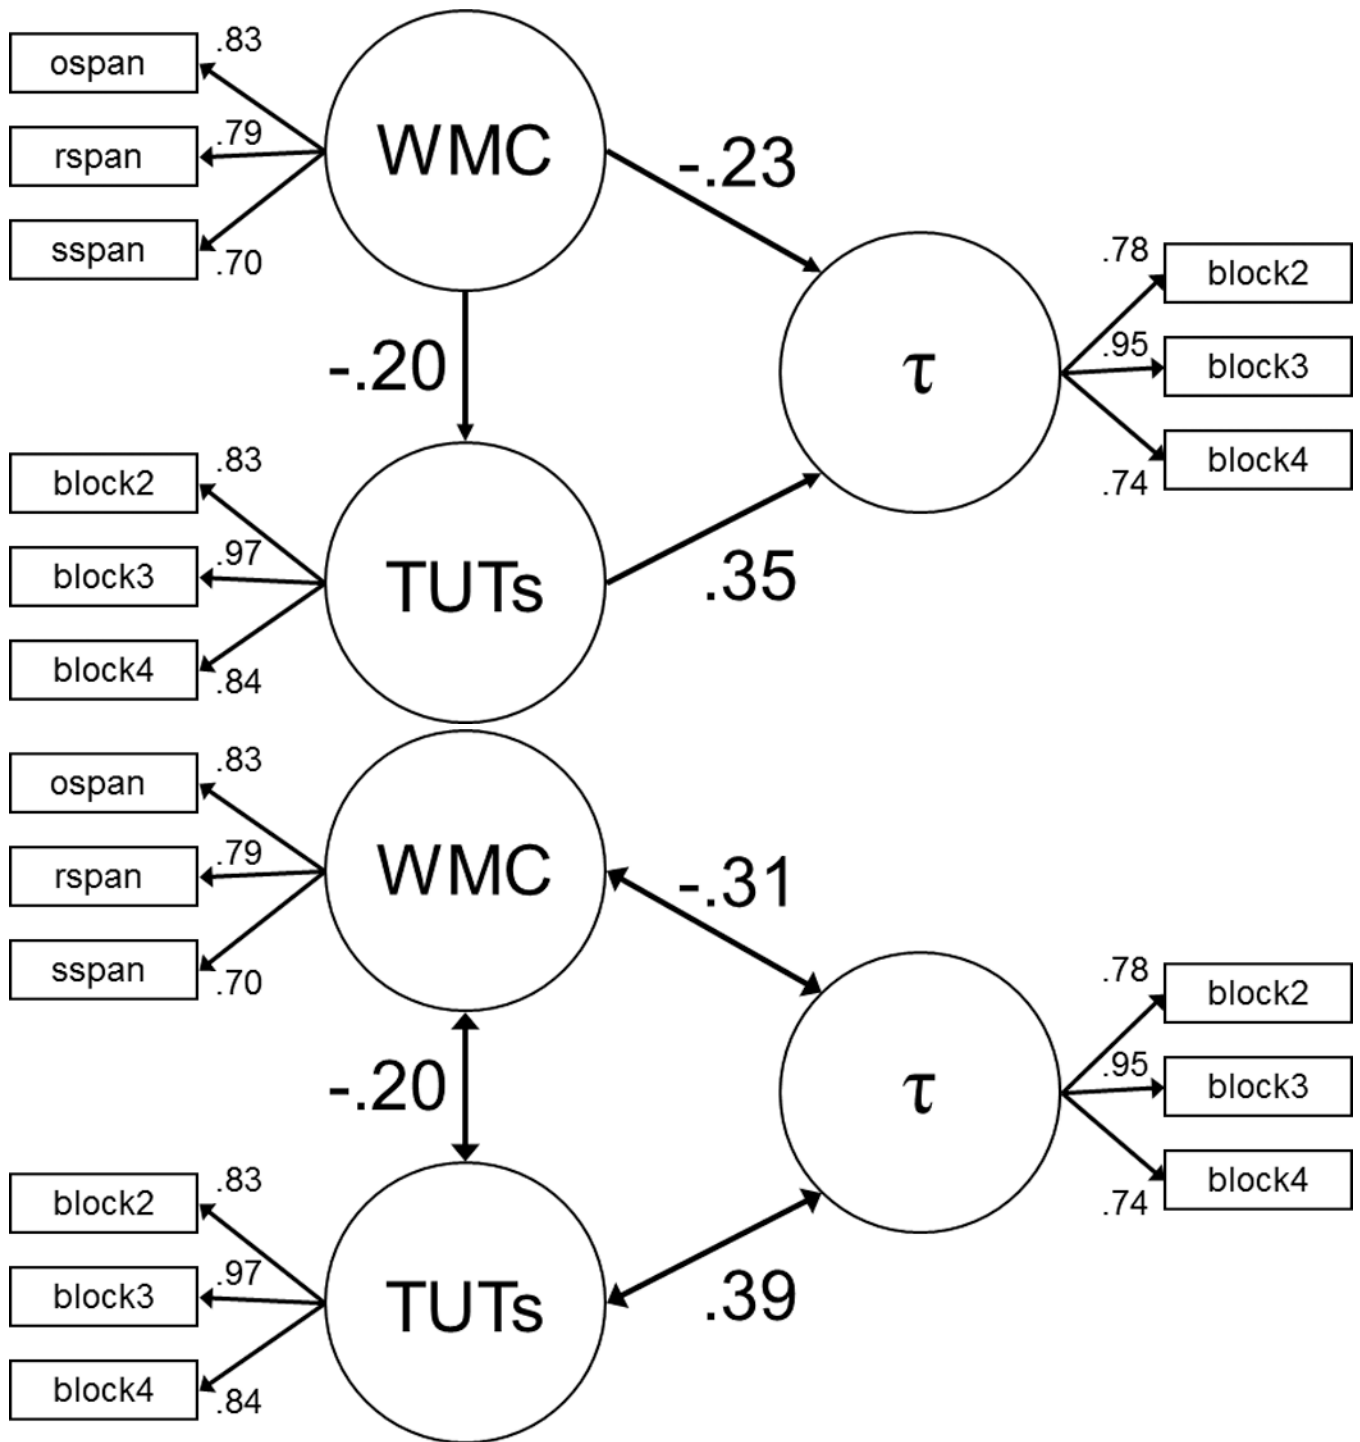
ospan
.83
rspan
.79
sspan
.70
WMC
-.23
-.20
τ
.78
block2
.95
block3
block4
.74
block2
.83
block3
.97
block4
.84
TUTs
.35

ospan
.83
rspan
.79
sspan
.70
WMC
-.31
-.20
τ
.78
block2
.95
block3
block4
.74
block2
.83
block3
.97
block4
.84
TUTs
.39